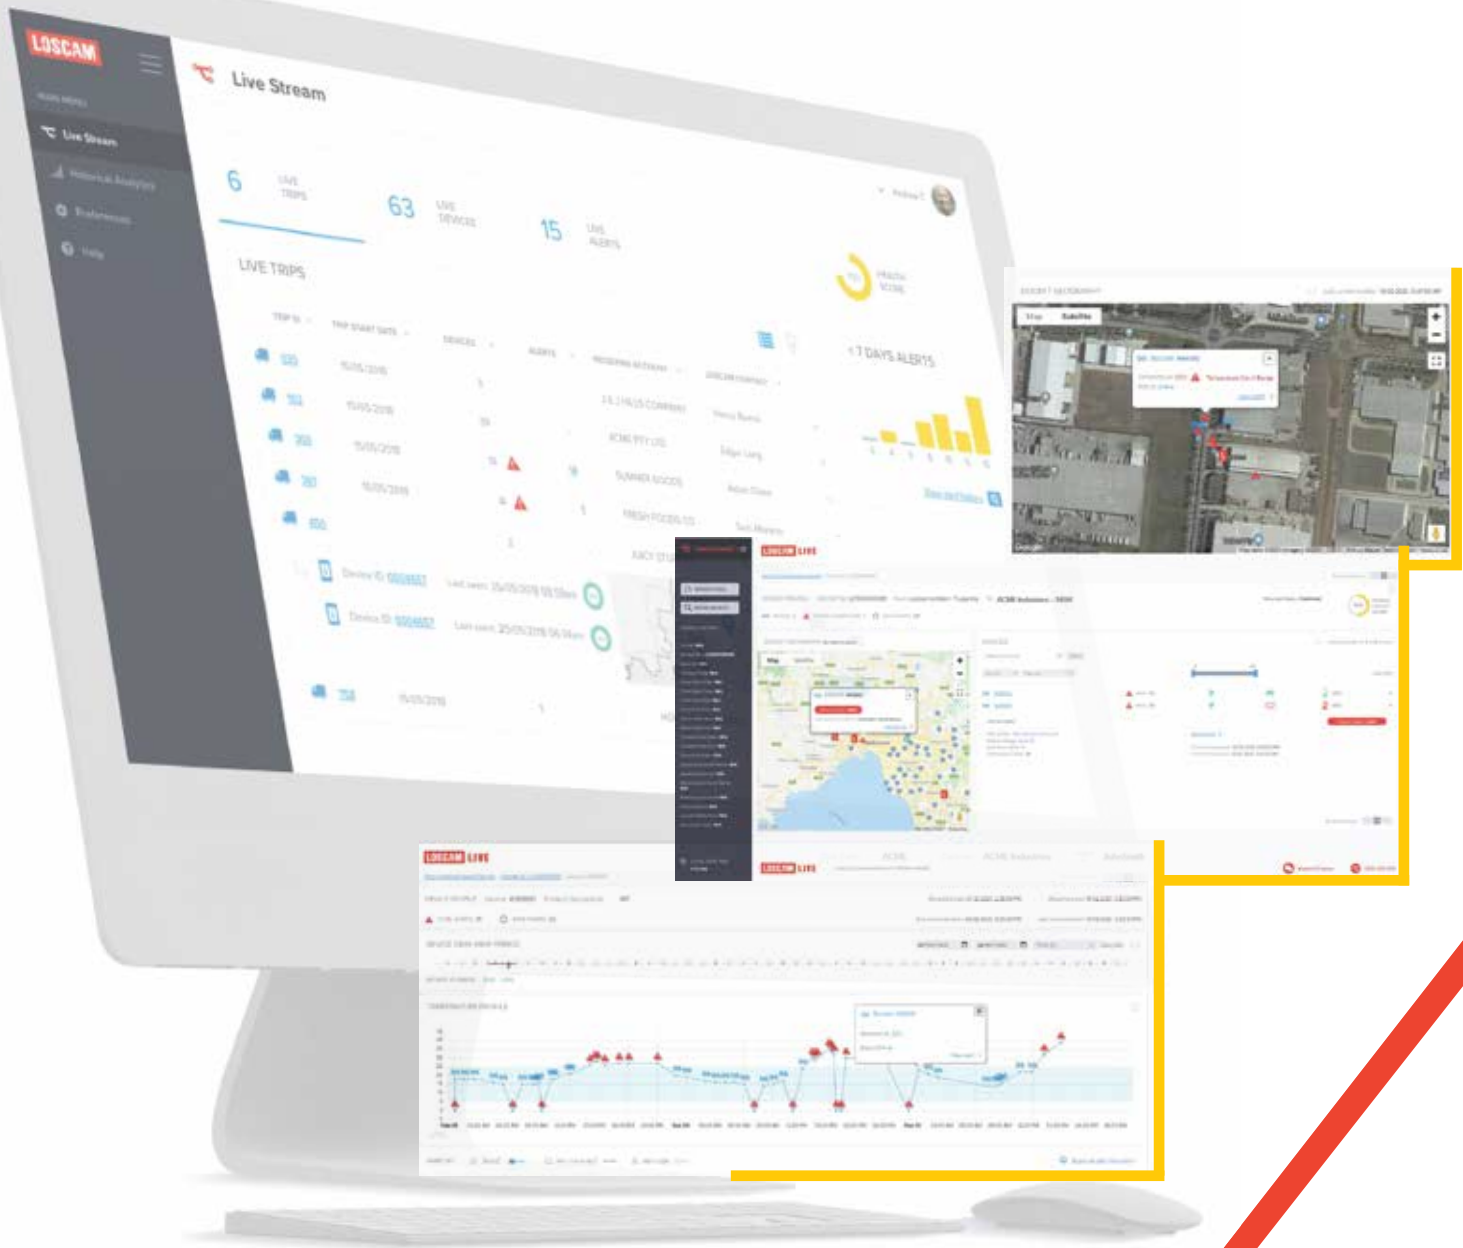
LOSCAM

Live Stream

Live Stream
Historical Analytics
Preferences
Help

6 LIVE TRIPS
63 LIVE DEVICES
15 LIVE ALERTS

HEALTH SCORE

LIVE TRIPS

TRIP ID
TRIP START DATE
DEVICES
ALERTS
RECEIVING ACCOUNT
LOSCAM CONTACT

15/05/2018
15/05/2018
15/05/2018
15/05/2018

JJ JINKS COMPANY
ACME PTY LTD
SUMMER GOODS
FRESH FOODS LTD

Device ID
Device ID
Last seen: 25/05/2018 06:58am
Last seen: 25/05/2018 06:56am

15/05/2018

7 DAYS ALERTS

Map
Satellite

LOSCAM LIVE

ACME Industries - 3000

LOSCAM LIVE

LOSCAM LIVE

ACME